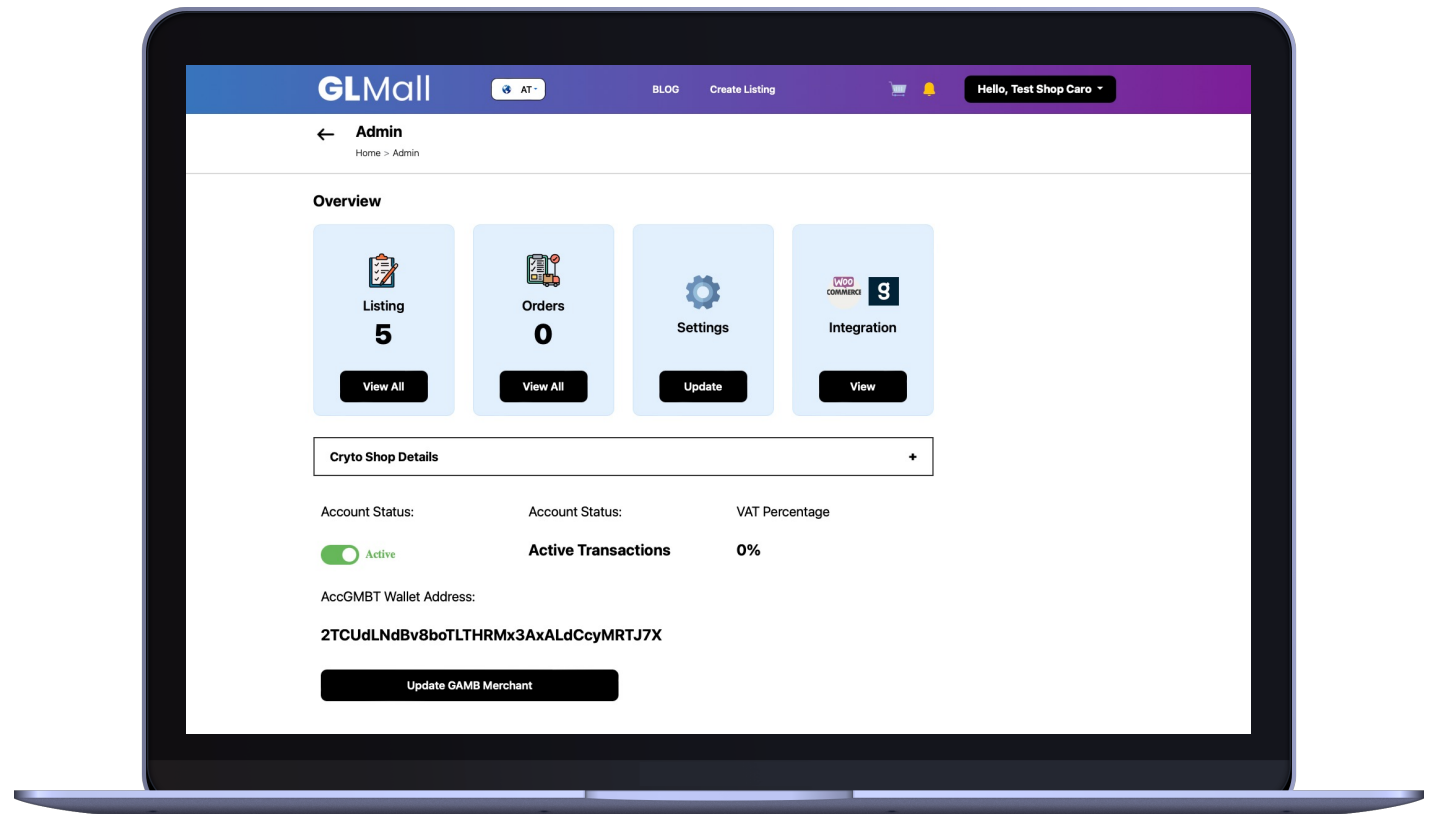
GLMall AT BLOG Create Listing Hello, Test Shop Caro

Admin
Home > Admin

Overview

Listing
5
View All

Orders
0
View All

Settings
Update

WOO COMMERCE g
Integration
View

Cryto Shop Details +

Account Status:
Active

Account Status:
Active Transactions

VAT Percentage
0%

AccGMBT Wallet Address:
2TCUdLNdBv8boTLTHRMx3AxALdCcyMRTJ7X

Update GAMB Merchant